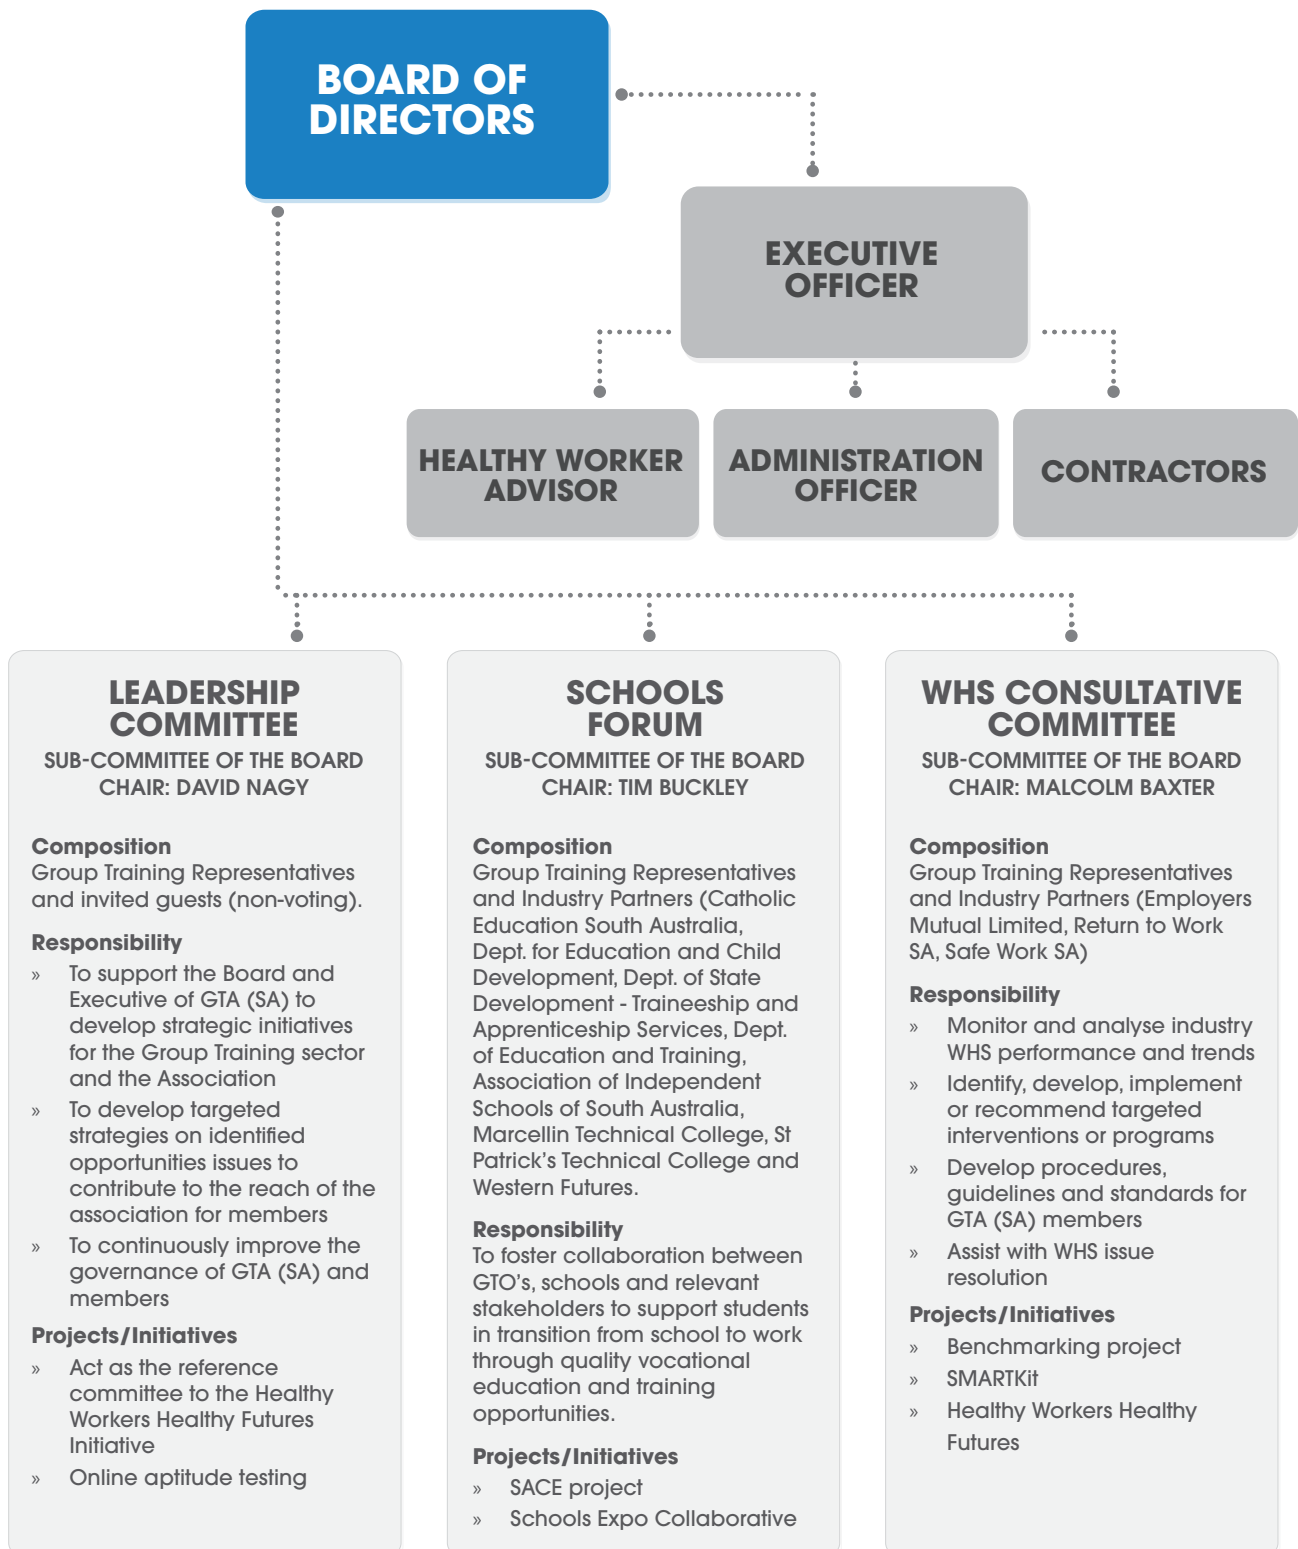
BOARD OF DIRECTORS

EXECUTIVE OFFICER

HEALTHY WORKER ADVISOR

ADMINISTRATION OFFICER

CONTRACTORS

LEADERSHIP COMMITTEE
SUB-COMMITEE OF THE BOARD
CHAIR: DAVID NAGY

Composition
Group Training Representatives and invited guests (non-voting).

Responsibility
» To support the Board and Executive of GTA (SA) to develop strategic initiatives for the Group Training sector and the Association
» To develop targeted strategies on identified opportunities issues to contribute to the reach of the association for members
» To continuously improve the governance of GTA (SA) and members

Projects/Initiatives
» Act as the reference committee to the Healthy Workers Healthy Futures Initiative
» Online aptitude testing

SCHOOLS FORUM
SUB-COMMITEE OF THE BOARD
CHAIR: TIM BUCKLEY

Composition
Group Training Representatives and Industry Partners (Catholic Education South Australia, Dept. for Education and Child Development, Dept. of State Development - Traineeship and Apprenticeship Services, Dept. of Education and Training, Association of Independent Schools of South Australia, Marcellin Technical College, St Patrick's Technical College and Western Futures.

Responsibility
To foster collaboration between GTO's, schools and relevant stakeholders to support students in transition from school to work through quality vocational education and training opportunities.

Projects/Initiatives
» SACE project
» Schools Expo Collaborative

WHS CONSULTATIVE COMMITTEE
SUB-COMMITEE OF THE BOARD
CHAIR: MALCOLM BAXTER

Composition
Group Training Representatives and Industry Partners (Employers Mutual Limited, Return to Work SA, Safe Work SA)

Responsibility
» Monitor and analyse industry WHS performance and trends
» Identify, develop, implement or recommend targeted interventions or programs
» Develop procedures, guidelines and standards for GTA (SA) members
» Assist with WHS issue resolution

Projects/Initiatives
» Benchmarking project
» SMARTKit
» Healthy Workers Healthy Futures